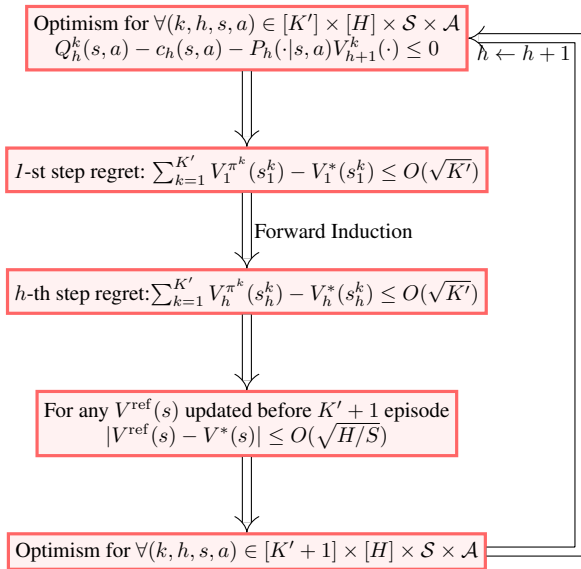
Optimism for $\forall(k,h,s,a) \in [K'] \times [H] \times \mathcal{S} \times \mathcal{A}$
$Q_h^k(s,a) - c_h(s,a) - P_h(\cdot|s,a)V_{h+1}^k(\cdot) \leq 0$

$h \leftarrow h+1$

$1$-st step regret: $\sum_{k=1}^{K'} V_1^{\pi^k}(s_1^k) - V_1^*(s_1^k) \leq O(\sqrt{K'})$

Forward Induction

$h$-th step regret: $\sum_{k=1}^{K'} V_h^{\pi^k}(s_h^k) - V_h^*(s_h^k) \leq O(\sqrt{K'})$

For any $V^{\text{ref}}(s)$ updated before $K'+1$ episode
$|V^{\text{ref}}(s) - V^*(s)| \leq O(\sqrt{H/S})$

Optimism for $\forall(k,h,s,a) \in [K'+1] \times [H] \times \mathcal{S} \times \mathcal{A}$